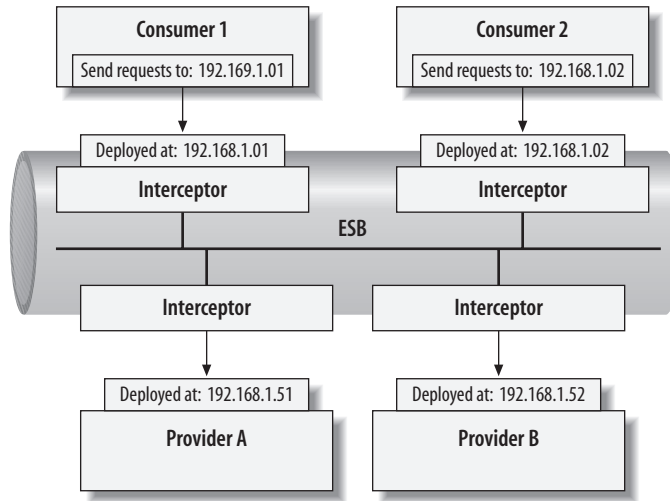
Consumer 1
Send requests to: 192.169.1.01

Consumer 2
Send requests to: 192.168.1.02

Deployed at: 192.168.1.01
Interceptor

Deployed at: 192.168.1.02
Interceptor

ESB

Interceptor

Interceptor

Deployed at: 192.168.1.51
Provider A

Deployed at: 192.168.1.52
Provider B